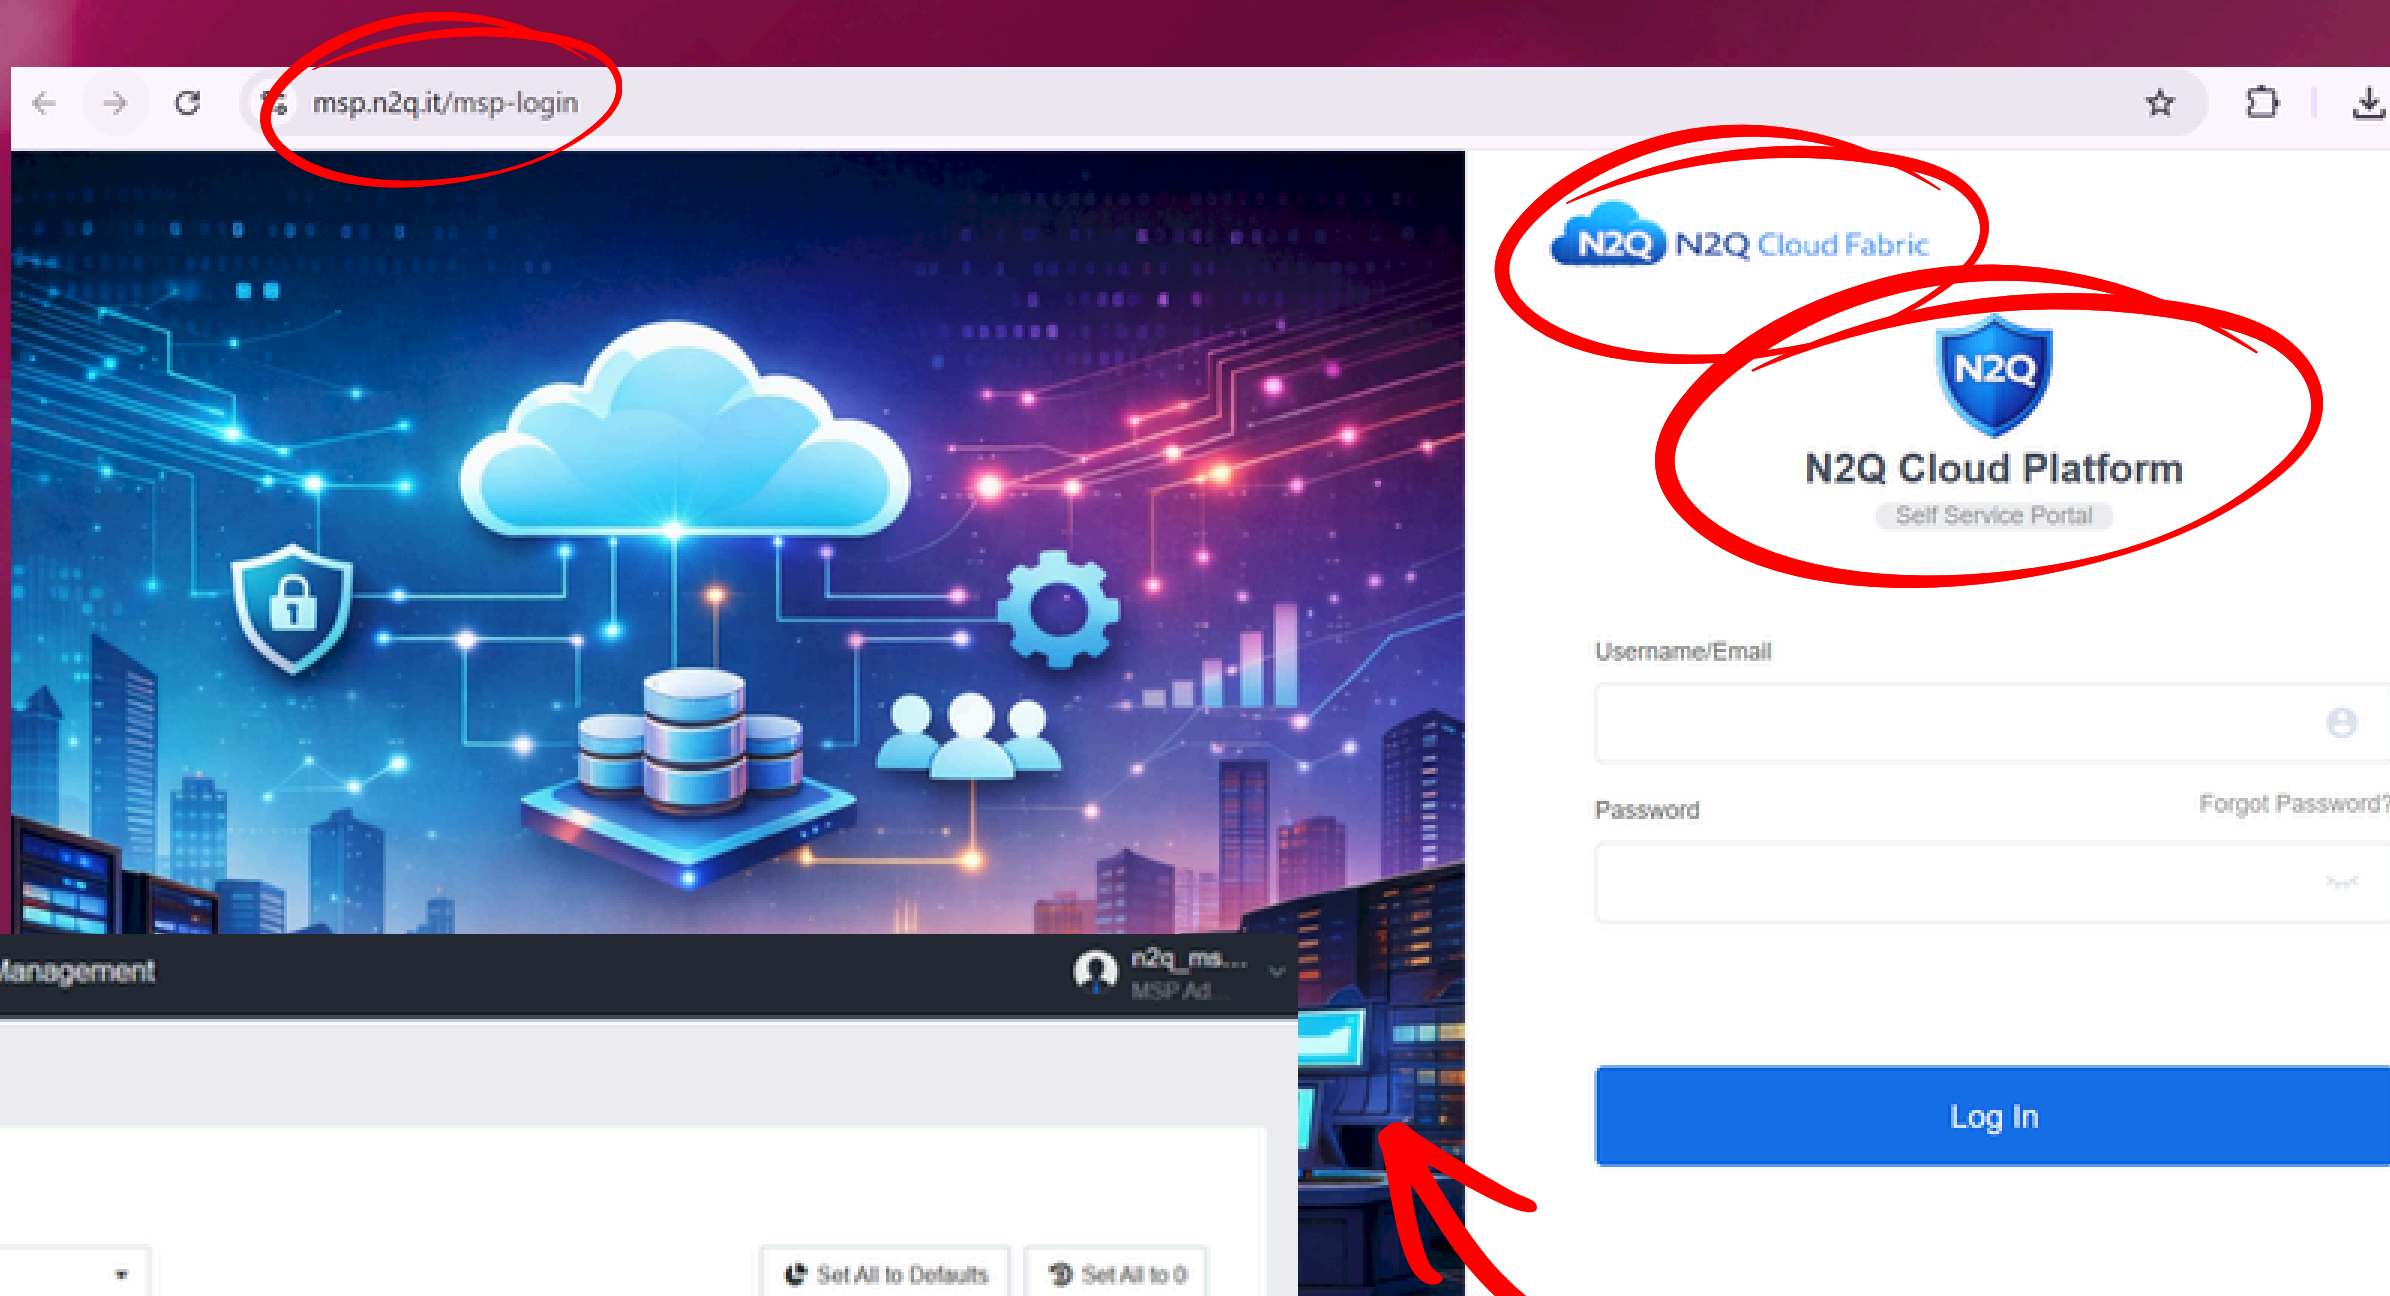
msp.n2q.it/msp-login

N2Q N2Q Cloud Fabric

N2Q
N2Q Cloud Platform
Self Service Portal

Username/Email

Password
Forgot Password?

Log In

Management
n2q_ms...
MSP Ad...

Set All to Defaults
Set All to 0